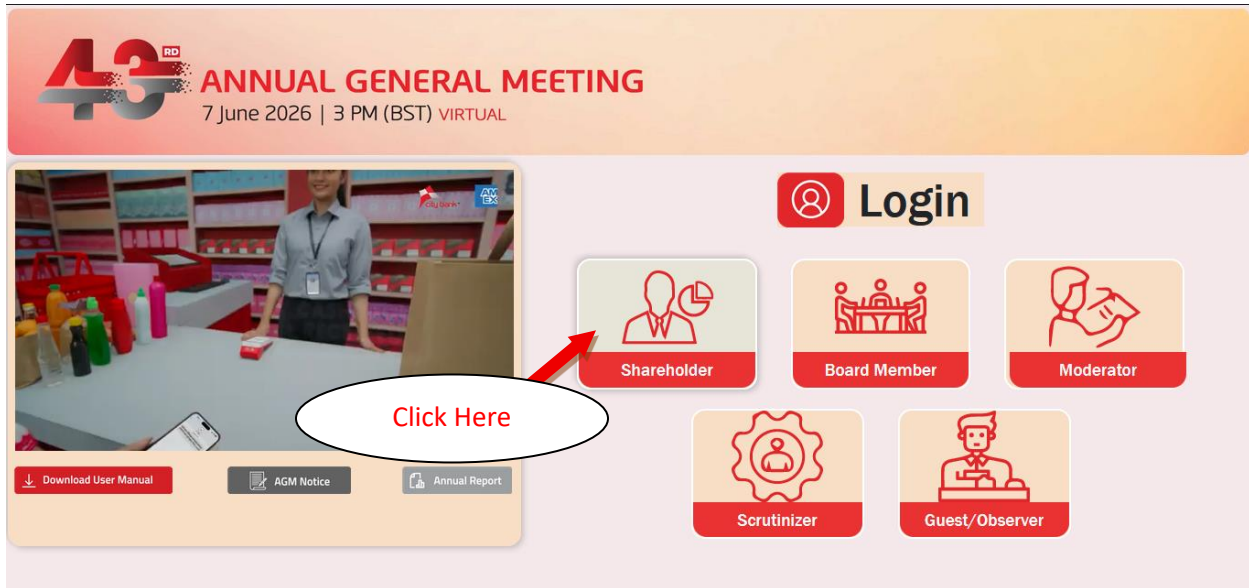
43RD ANNUAL GENERAL MEETING
7 June 2026 | 3 PM (BST) VIRTUAL

city bank AM EX

Download User Manual

AGM Notice

Annual Report

Login

Shareholder

Board Member

Moderator

Click Here

Scrutinizer

Guest/Observer